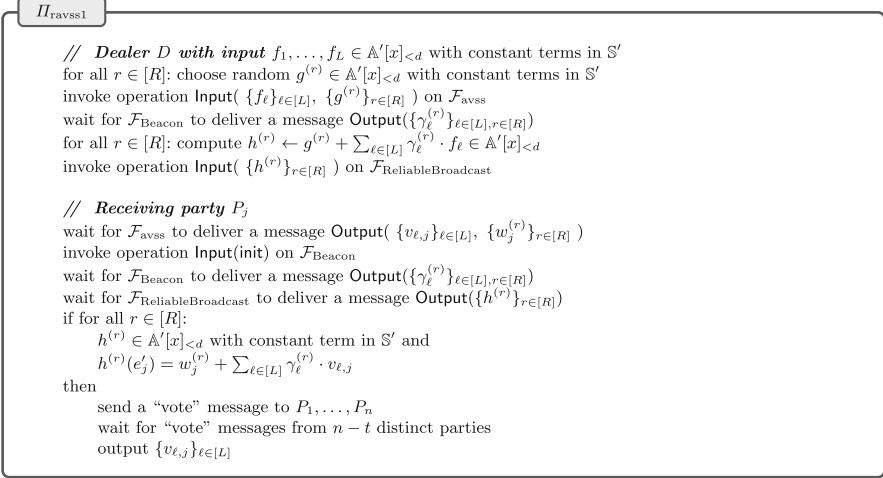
$\Pi_{\text{ravss1}}$

// **Dealer $D$ with input** $f_1, \ldots, f_L \in \mathbb{A}'[x]_{<d}$ with constant terms in $\mathbb{S}'$
for all $r \in [R]$: choose random $g^{(r)} \in \mathbb{A}'[x]_{<d}$ with constant terms in $\mathbb{S}'$
invoke operation $\mathsf{Input}(\ \{f_\ell\}_{\ell\in[L]},\ \{g^{(r)}\}_{r\in[R]}\ )$ on $\mathcal{F}_{\text{avss}}$
wait for $\mathcal{F}_{\text{Beacon}}$ to deliver a message $\mathsf{Output}(\{\gamma_\ell^{(r)}\}_{\ell\in[L], r\in[R]})$
for all $r \in [R]$: compute $h^{(r)} \leftarrow g^{(r)} + \sum_{\ell\in[L]} \gamma_\ell^{(r)} \cdot f_\ell \in \mathbb{A}'[x]_{<d}$
invoke operation $\mathsf{Input}(\ \{h^{(r)}\}_{r\in[R]}\ )$ on $\mathcal{F}_{\text{ReliableBroadcast}}$

// **Receiving party $P_j$**
wait for $\mathcal{F}_{\text{avss}}$ to deliver a message $\mathsf{Output}(\ \{v_{\ell,j}\}_{\ell\in[L]},\ \{w_j^{(r)}\}_{r\in[R]}\ )$
invoke operation $\mathsf{Input}(\mathsf{init})$ on $\mathcal{F}_{\text{Beacon}}$
wait for $\mathcal{F}_{\text{Beacon}}$ to deliver a message $\mathsf{Output}(\{\gamma_\ell^{(r)}\}_{\ell\in[L], r\in[R]})$
wait for $\mathcal{F}_{\text{ReliableBroadcast}}$ to deliver a message $\mathsf{Output}(\{h^{(r)}\}_{r\in[R]})$
if for all $r \in [R]$:
$h^{(r)} \in \mathbb{A}'[x]_{<d}$ with constant term in $\mathbb{S}'$ and
$h^{(r)}(e'_j) = w_j^{(r)} + \sum_{\ell\in[L]} \gamma_\ell^{(r)} \cdot v_{\ell,j}$
then
send a "vote" message to $P_1, \ldots, P_n$
wait for "vote" messages from $n - t$ distinct parties
output $\{v_{\ell,j}\}_{\ell\in[L]}$